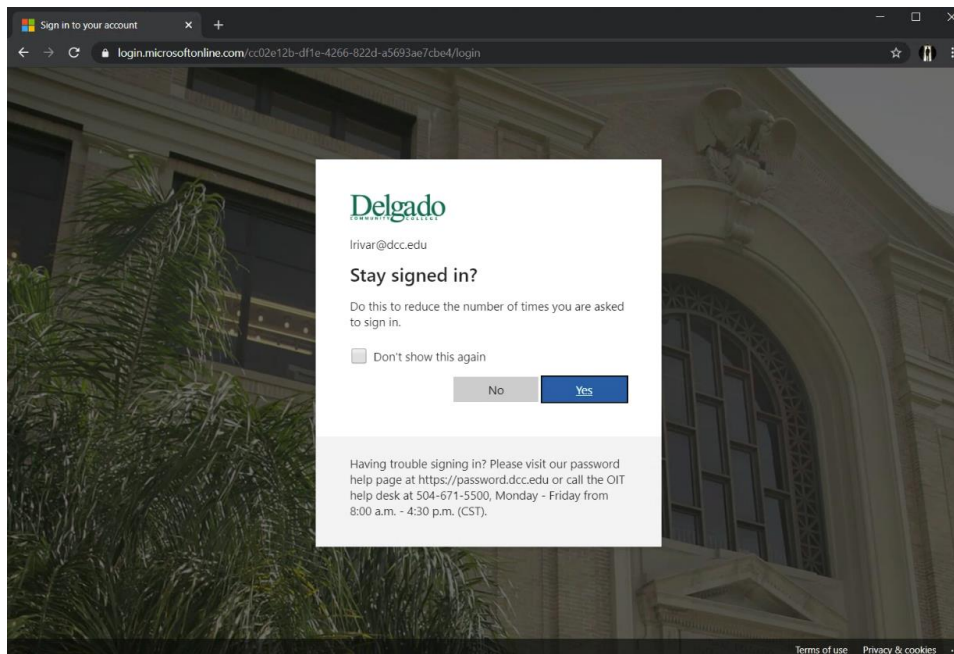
Sign in to your account ×
+

login.microsoftonline.com/cc02e12b-df1e-4266-822d-a5693ae7cbe4/login

Delgado
COMMUNITY COLLEGE

lrivar@dcc.edu

Stay signed in?

Do this to reduce the number of times you are asked to sign in.

Don't show this again

No
Yes

Having trouble signing in? Please visit our password help page at https://password.dcc.edu or call the OIT help desk at 504-671-5500, Monday - Friday from 8:00 a.m. - 4:30 p.m. (CST).

Terms of use Privacy & cookies